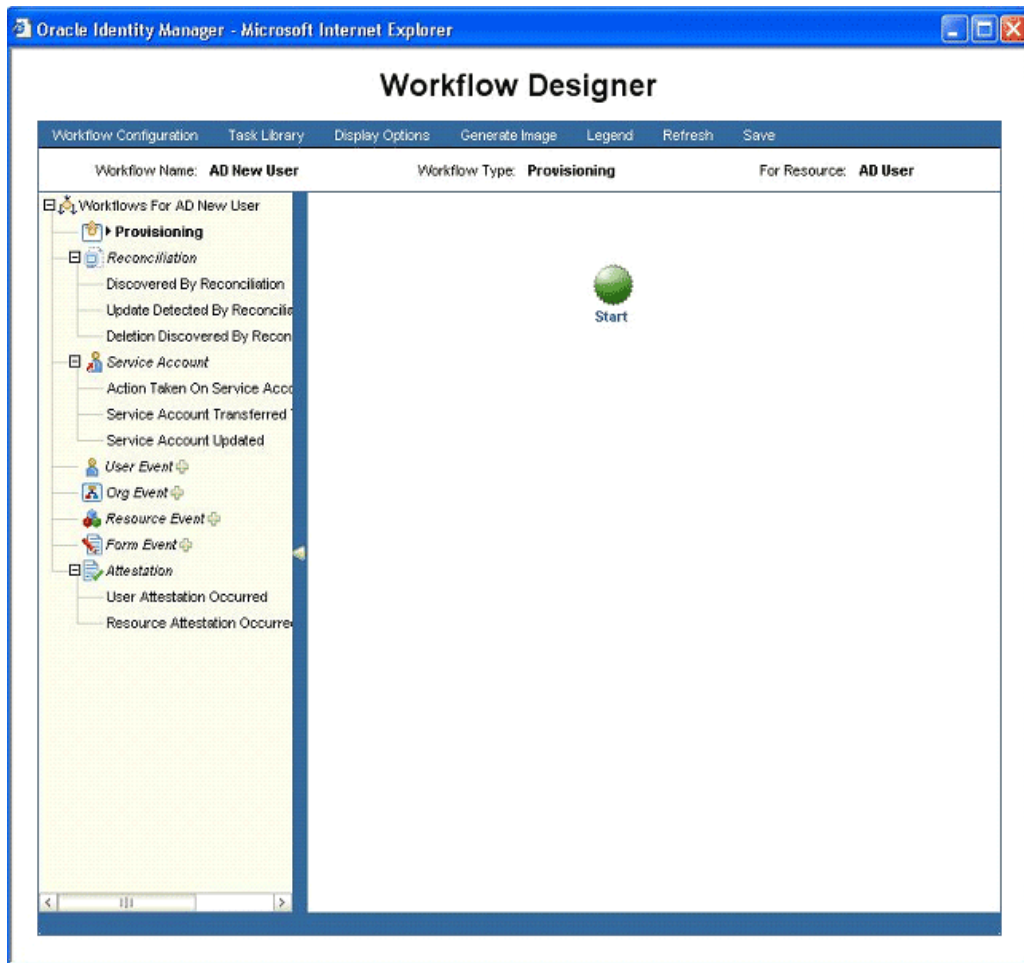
Oracle Identity Manager - Microsoft Internet Explorer

Workflow Designer

Workflow Configuration Task Library Display Options Generate Image Legend Refresh Save

Workflow Name: AD New User Workflow Type: Provisioning For Resource: AD User

Workflows For AD New User
Provisioning
Reconciliation
Discovered By Reconciliation
Update Detected By Reconcilia
Deletion Discovered By Recon
Service Account
Action Taken On Service Acco
Service Account Transferred
Service Account Updated
User Event
Org Event
Resource Event
Form Event
Attestation
User Attestation Occurred
Resource Attestation Occurre

Start